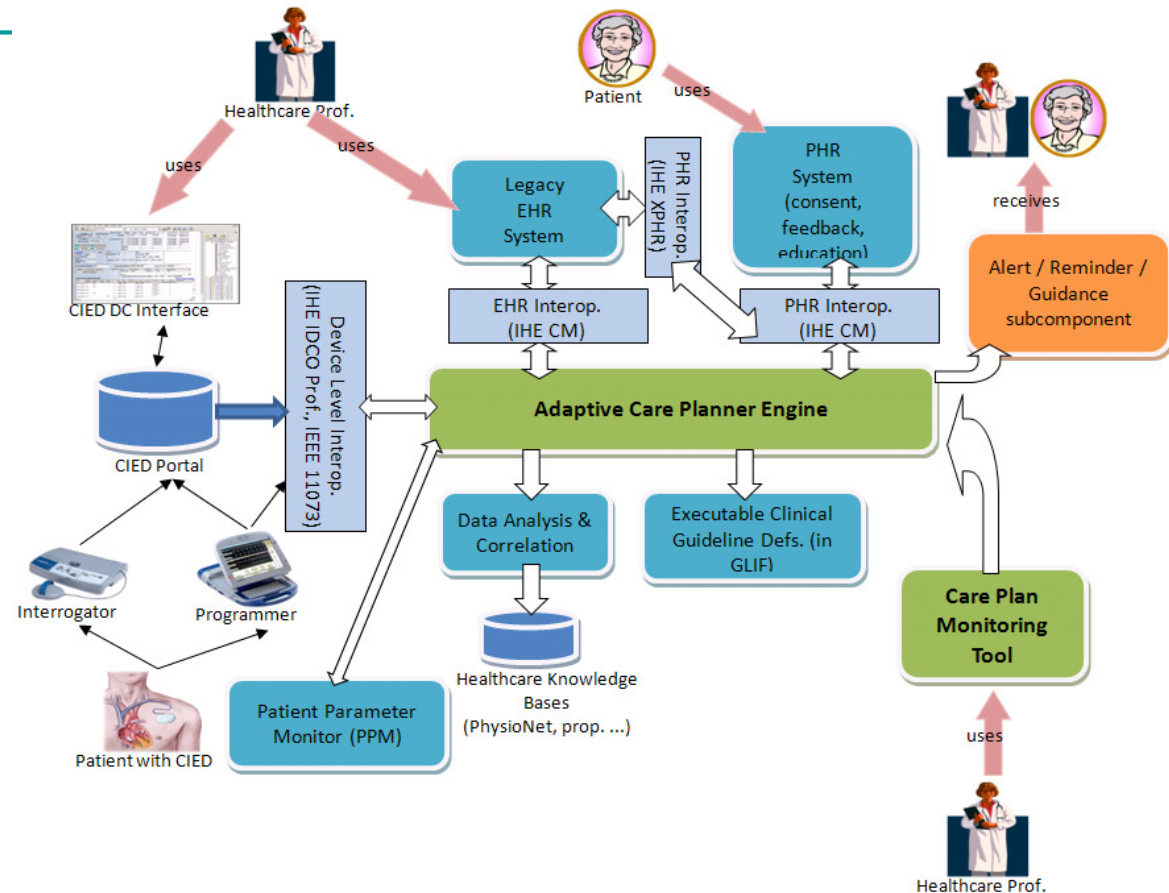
Healthcare Prof.

uses

uses

Patient

uses

receives

Legacy EHR System

PHR Interop. (IHE XPHR)

PHR System (consent, feedback, education)

CIED DC Interface

EHR Interop. (IHE CM)

PHR Interop. (IHE CM)

Alert / Reminder / Guidance subcomponent

Device Level Interop. (IHE IDCO Prof., IEEE 11073)

Adaptive Care Planner Engine

CIED Portal

Data Analysis & Correlation

Executable Clinical Guideline Defs. (in GLIF)

Interrogator

Programmer

Care Plan Monitoring Tool

Healthcare Knowledge Bases (PhysioNet, prop. ...)

Patient Parameter Monitor (PPM)

Patient with CIED

uses

Healthcare Prof.